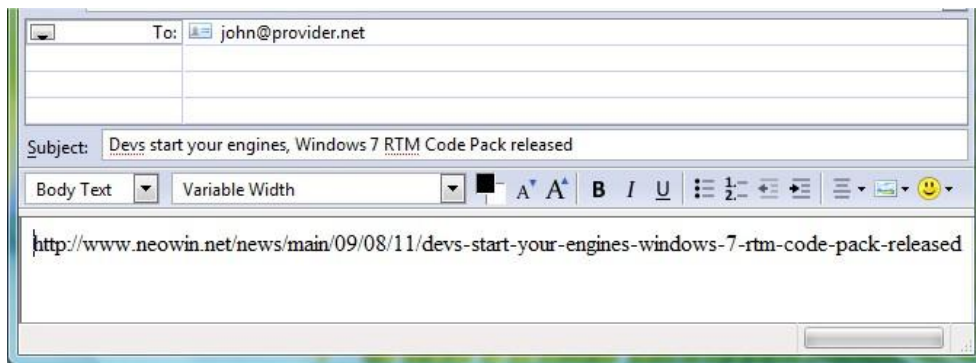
To: john@provider.net

Subject: Devs start your engines, Windows 7 RTM Code Pack released

Body Text | Variable Width | B I U

http://www.neowin.net/news/main/09/08/11/devs-start-your-engines-windows-7-rtm-code-pack-released